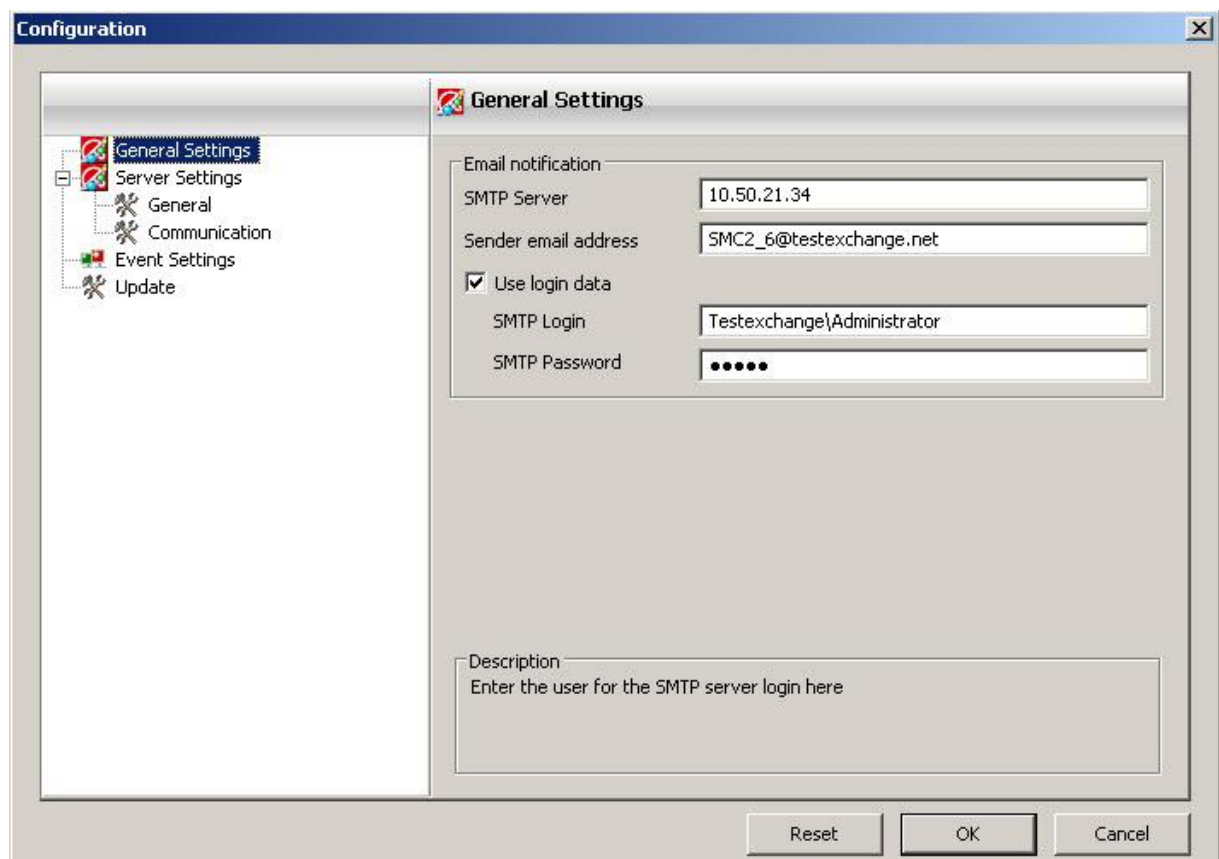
Configuration

General Settings
Server Settings
General
Communication
Event Settings
Update

General Settings

Email notification
SMTP Server 10.50.21.34
Sender email address SMC2_6@testexchange.net
Use login data
SMTP Login Testexchange\Administrator
SMTP Password •••••

Description
Enter the user for the SMTP server login here

Reset OK Cancel